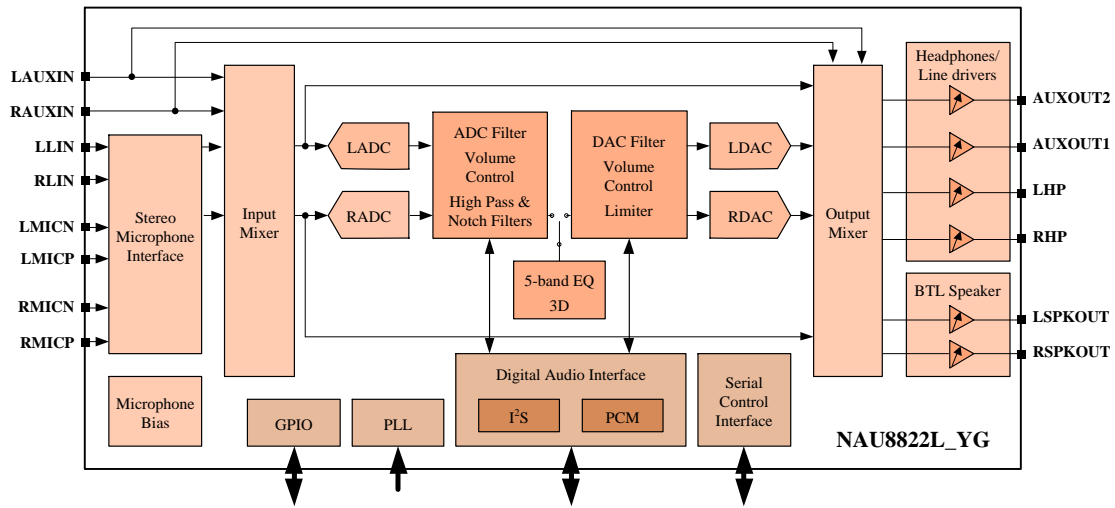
LAUXIN
RAUXIN
LLIN
RLIN
LMICN
LMICP
RMICN
RMICP

Stereo Microphone Interface

Input Mixer

LADC
RADC

ADC Filter
Volume Control
High Pass & Notch Filters

DAC Filter
Volume Control
Limiter

LDAC
RDAC

5-band EQ
3D

Output Mixer

Headphones/ Line drivers

AUXOUT2
AUXOUT1
LHP
RHP

BTL Speaker

LSPKOUT
RSPKOUT

Microphone Bias

GPIO

PLL

Digital Audio Interface
$I^2S$
PCM

Serial Control Interface

NAU8822L_YG